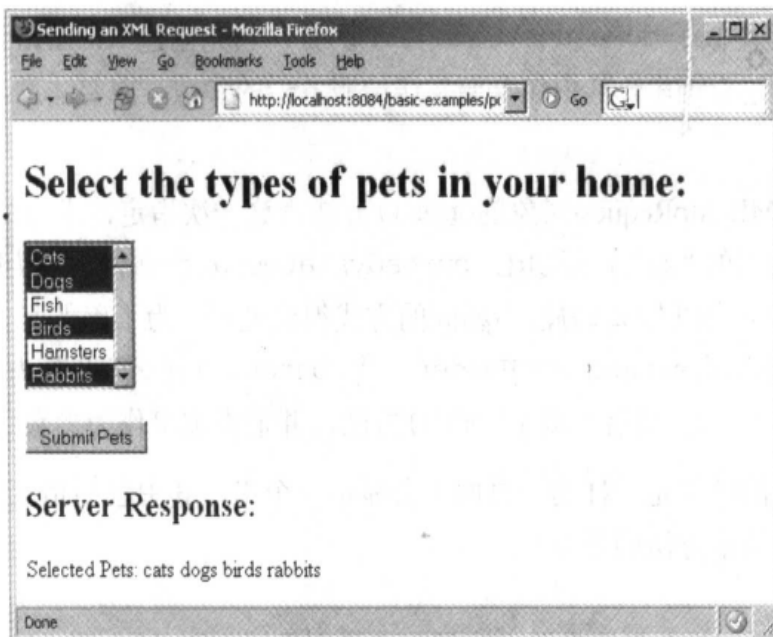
Sending an XML Request - Mozilla Firefox

File Edit View Go Bookmarks Tools Help

http://localhost:8084/basic-examples/p

Go

G

# Select the types of pets in your home:

Cats
Dogs
Fish
Birds
Hamsters
Rabbits

Submit Pets

## Server Response:

Selected Pets: cats dogs birds rabbits

Done